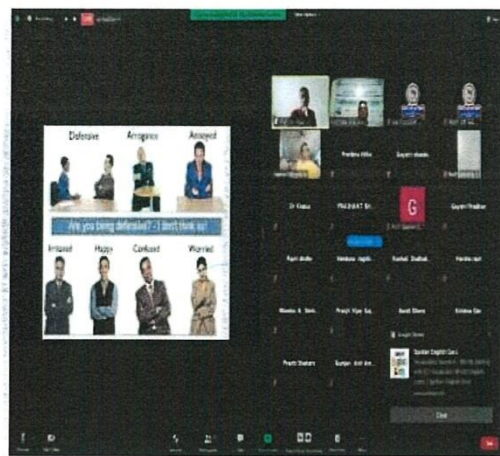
Defensive Arrogance Annoyed

Are you being defensive? - I don't think so!

Irritated Happy Confused Worried

Pratibha Mitra

Gayatri dhanke

Dr Kiran

PRASHANT Bh

G

Gayatri Pradhan

Rani dhole

Vandana Jagtap

Kushal Dudhat

Harsha wa

Manisha K. Borde

Pranjit Vijay Saj

Aarti Dhore

Krishna Dar

Preethi Shekhar

Sunjan And dhe

Sardar English Lan

Close